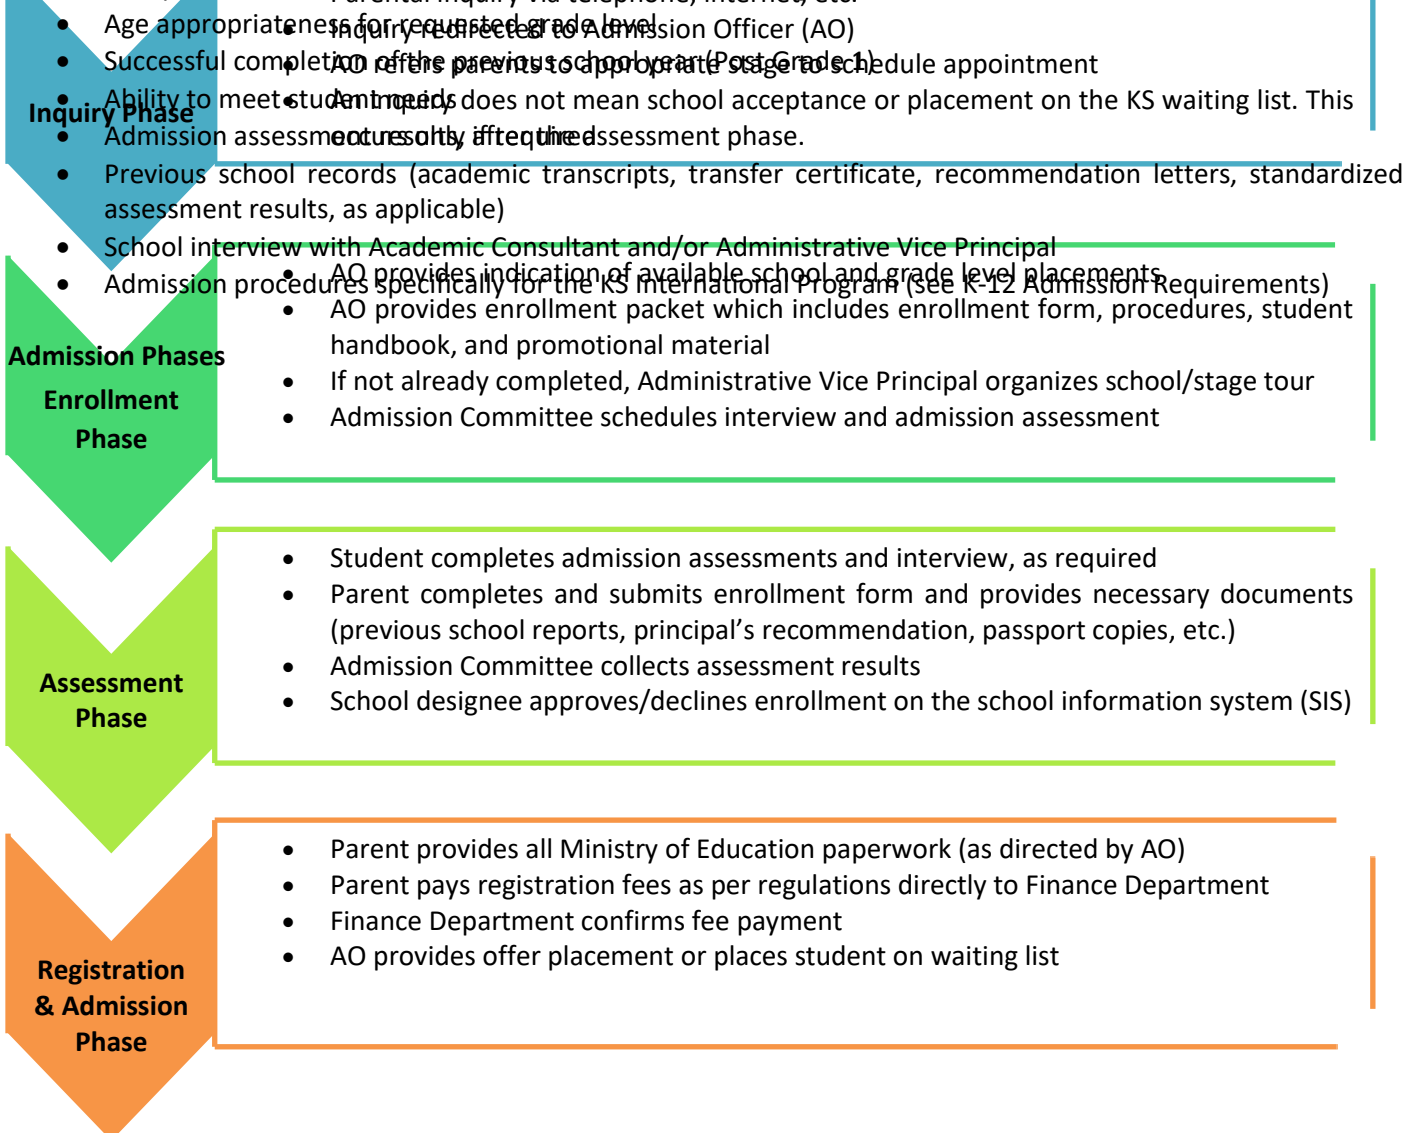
Parental inquiry via telephone, internet, etc.
Inquiry redirected to Admission Officer (AO)
AO refers parents to appropriate stage to schedule appointment
An inquiry does not mean school acceptance or placement on the KS waiting list. This occurs only after the assessment phase.

Inquiry Phase

Age appropriateness for requested grade level
Successful completion of the previous school year (Post Grade 1)
Ability to meet student needs
Admission assessment results, if required
Previous school records (academic transcripts, transfer certificate, recommendation letters, standardized assessment results, as applicable)
School interview with Academic Consultant and/or Administrative Vice Principal
Admission procedures specifically for the KS International Program (see K-12 Admission Requirements)

Admission Phases

Enrollment Phase

AO provides indication of available school and grade level placements
AO provides enrollment packet which includes enrollment form, procedures, student handbook, and promotional material
If not already completed, Administrative Vice Principal organizes school/stage tour
Admission Committee schedules interview and admission assessment

Assessment Phase

Student completes admission assessments and interview, as required
Parent completes and submits enrollment form and provides necessary documents (previous school reports, principal’s recommendation, passport copies, etc.)
Admission Committee collects assessment results
School designee approves/declines enrollment on the school information system (SIS)

Registration & Admission Phase

Parent provides all Ministry of Education paperwork (as directed by AO)
Parent pays registration fees as per regulations directly to Finance Department
Finance Department confirms fee payment
AO provides offer placement or places student on waiting list